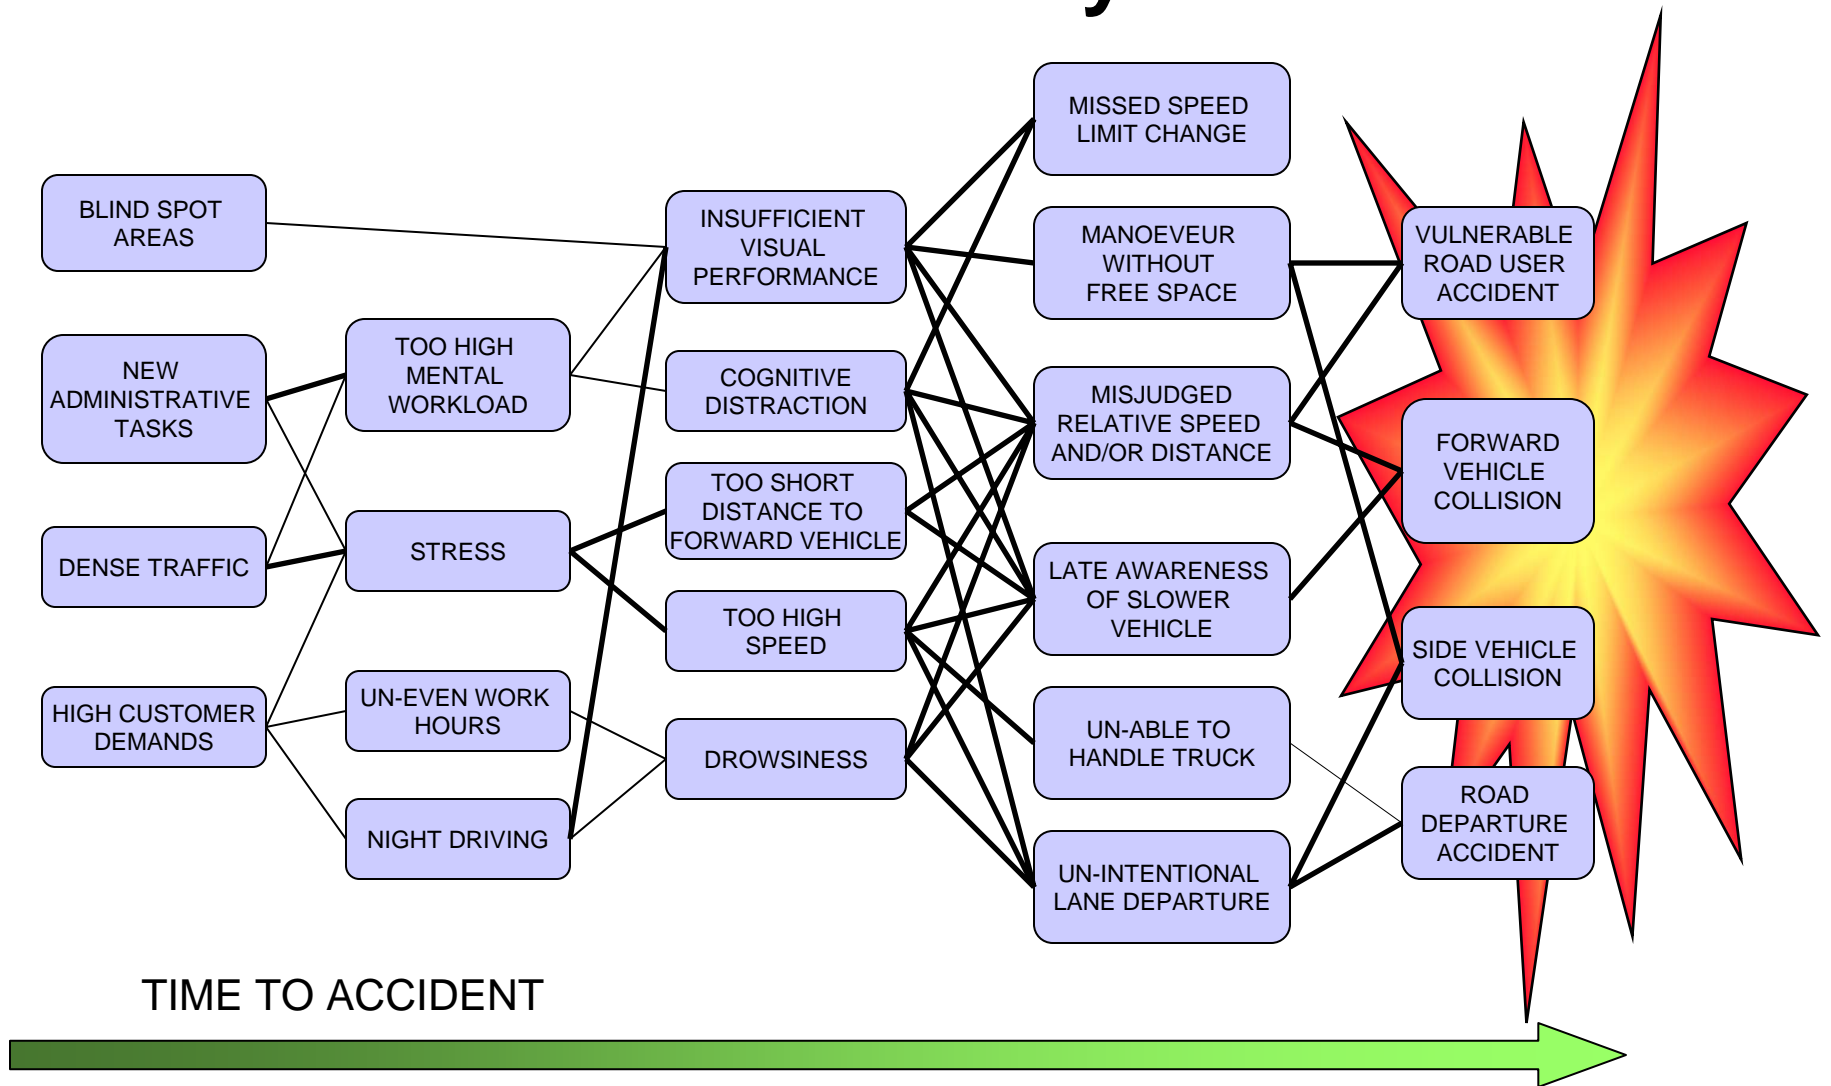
BLIND SPOT AREAS

NEW ADMINISTRATIVE TASKS

DENSE TRAFFIC

HIGH CUSTOMER DEMANDS

TOO HIGH MENTAL WORKLOAD

STRESS

UN-EVEN WORK HOURS

NIGHT DRIVING

INSUFFICIENT VISUAL PERFORMANCE

COGNITIVE DISTRACTION

TOO SHORT DISTANCE TO FORWARD VEHICLE

TOO HIGH SPEED

DROWSINESS

MISSED SPEED LIMIT CHANGE

MANOEVEUR WITHOUT FREE SPACE

MISJUDGED RELATIVE SPEED AND/OR DISTANCE

LATE AWARENESS OF SLOWER VEHICLE

UN-ABLE TO HANDLE TRUCK

UN-INTENTIONAL LANE DEPARTURE

VULNERABLE ROAD USER ACCIDENT

FORWARD VEHICLE COLLISION

SIDE VEHICLE COLLISION

ROAD DEPARTURE ACCIDENT

TIME TO ACCIDENT